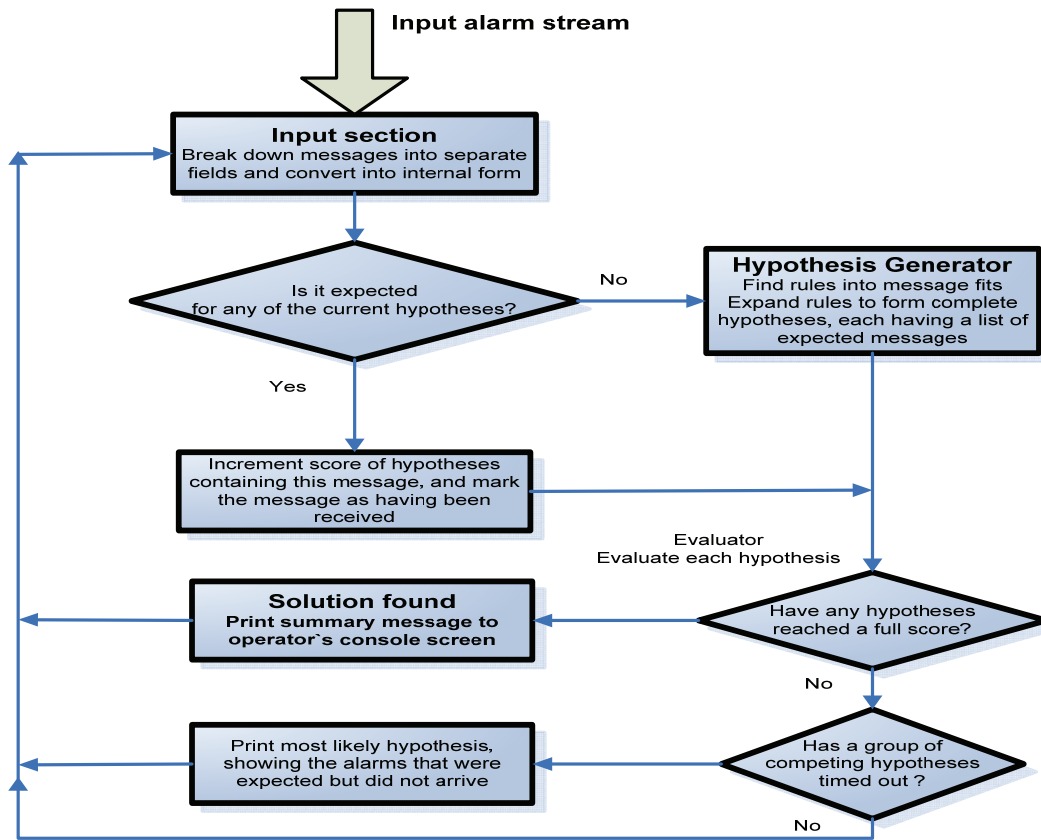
Input alarm stream

Input section
Break down messages into separate fields and convert into internal form

Is it expected for any of the current hypotheses?

No

Hypothesis Generator
Find rules into message fits
Expand rules to form complete hypotheses, each having a list of expected messages

Yes

Increment score of hypotheses containing this message, and mark the message as having been received

Evaluator
Evaluate each hypothesis

Solution found
Print summary message to operator`s console screen

Have any hypotheses reached a full score?

No

Print most likely hypothesis, showing the alarms that were expected but did not arrive

Has a group of competing hypotheses timed out ?

No